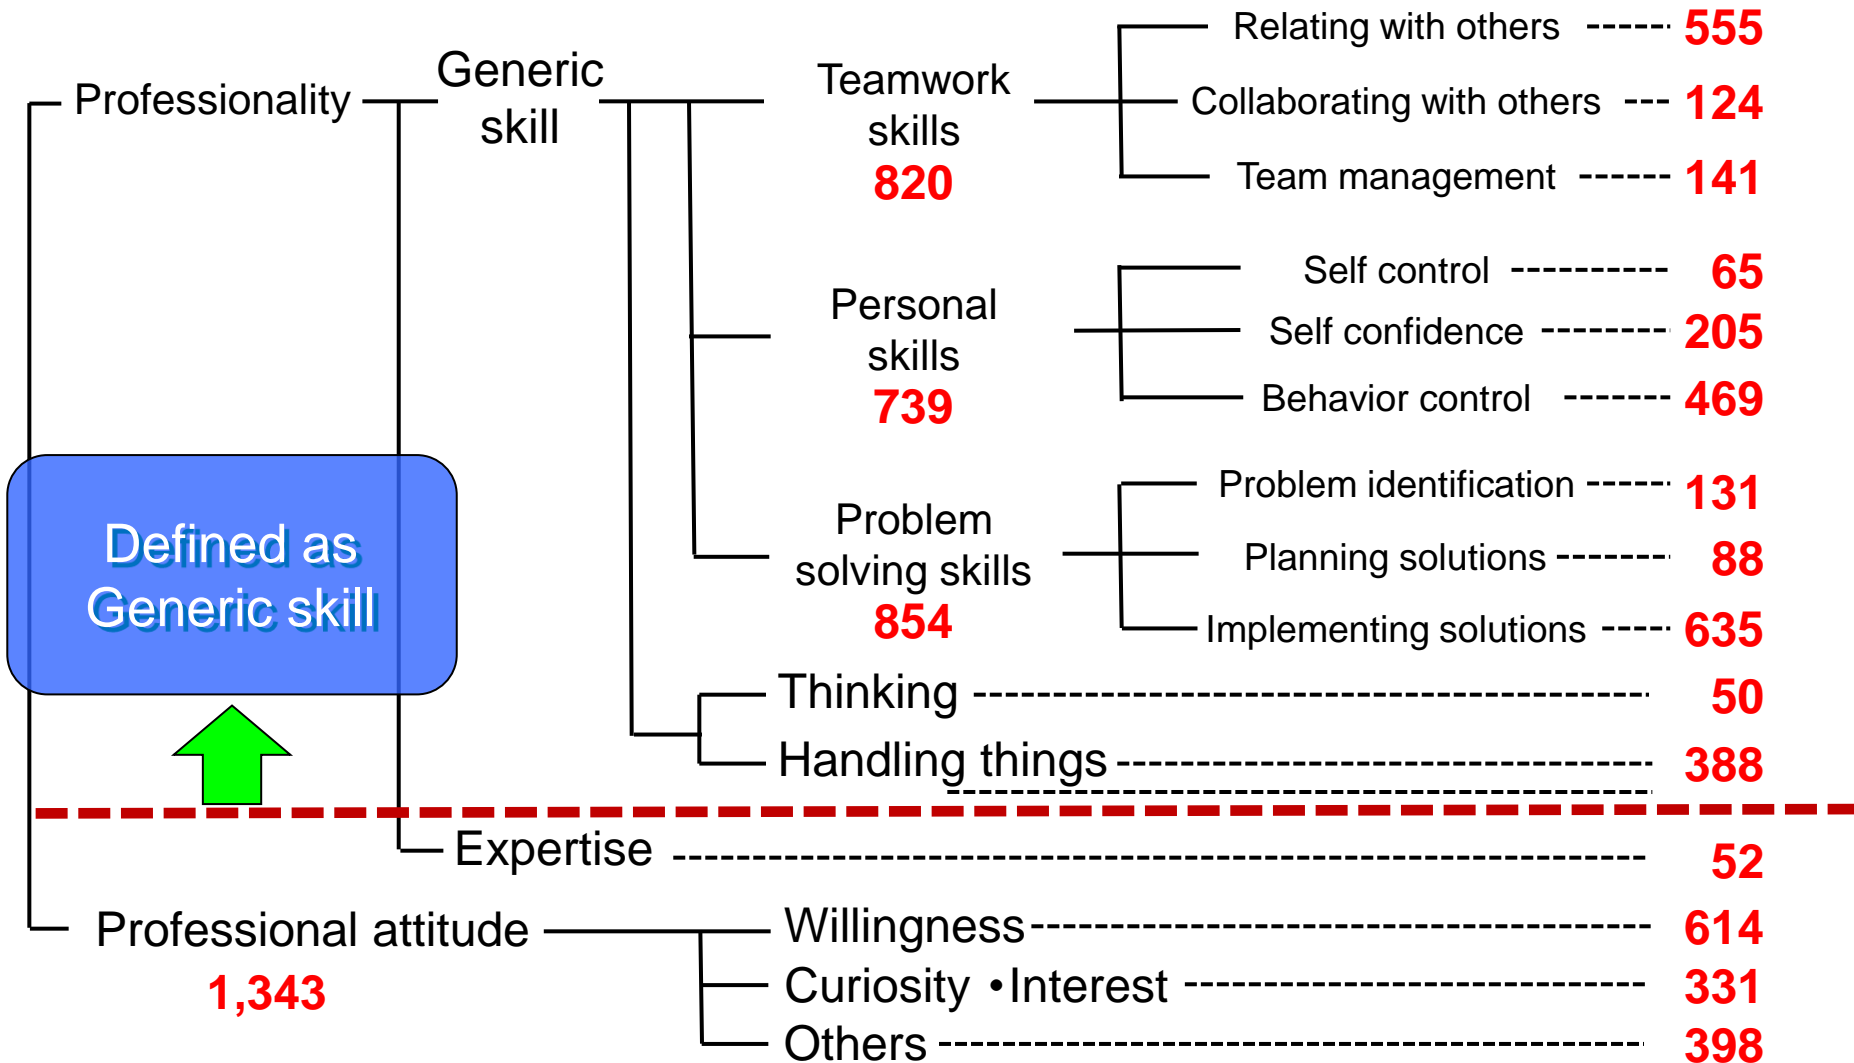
Professionality

Generic skill

Teamwork skills 820

Relating with others ------ 555
Collaborating with others --- 124
Team management ------ 141

Personal skills 739

Self control ---------- 65
Self confidence --------- 205
Behavior control ------- 469

Problem solving skills 854

Problem identification ------ 131
Planning solutions ------- 88
Implementing solutions ----- 635

Thinking ------------------------------------------ 50
Handling things ------------------------------------ 388

Defined as Generic skill

Expertise ---------------------------------------------------- 52

Professional attitude 1,343

Willingness---------------------------------- 614
Curiosity •Interest --------------------------- 331
Others ------------------------------------------ 398